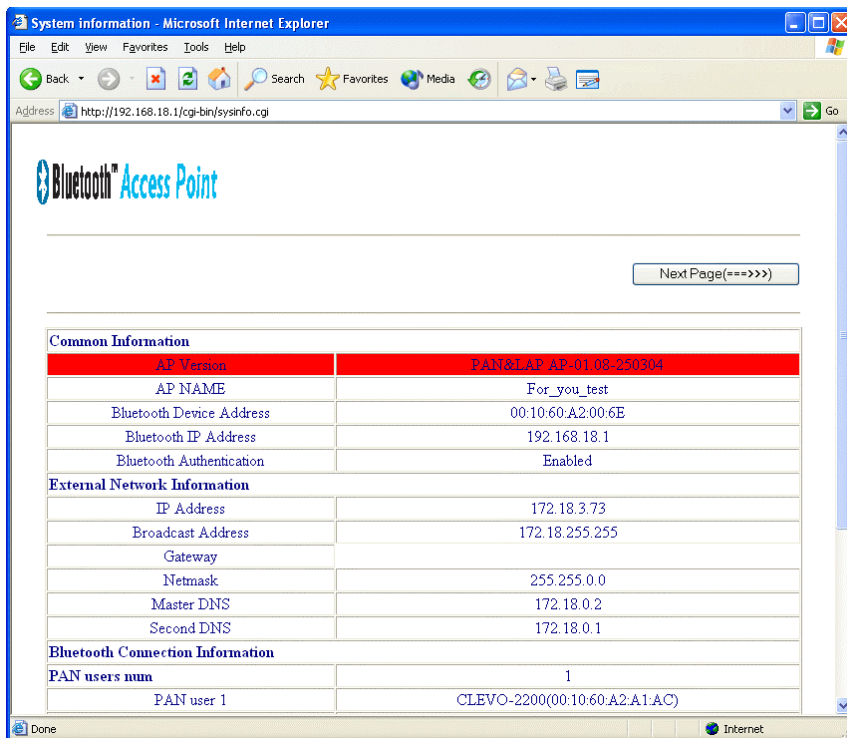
System information - Microsoft Internet Explorer

File Edit View Favorites Tools Help

Back Search Favorites Media

Address http://192.168.18.1/cgi-bin/sysinfo.cgi Go

Bluetooth™ Access Point

Next Page(===>>>)

| Common Information | |
|---|---|
| AP Version | PAN&LAP AP-01.03-250304 |
| AP NAME | For_you_test |
| Bluetooth Device Address | 00:10:60:A2:00:6E |
| Bluetooth IP Address | 192.168.18.1 |
| Bluetooth Authentication | Enabled |
| External Network Information | |
| IP Address | 172.18.3.73 |
| Broadcast Address | 172.18.255.255 |
| Gateway | |
| Netmask | 255.255.0.0 |
| Master DNS | 172.18.0.2 |
| Second DNS | 172.18.0.1 |
| Bluetooth Connection Information | |
| PAN users num | 1 |
| PAN user 1 | CLEVO-2200(00:10:60:A2:A1:AC) |

Done Internet